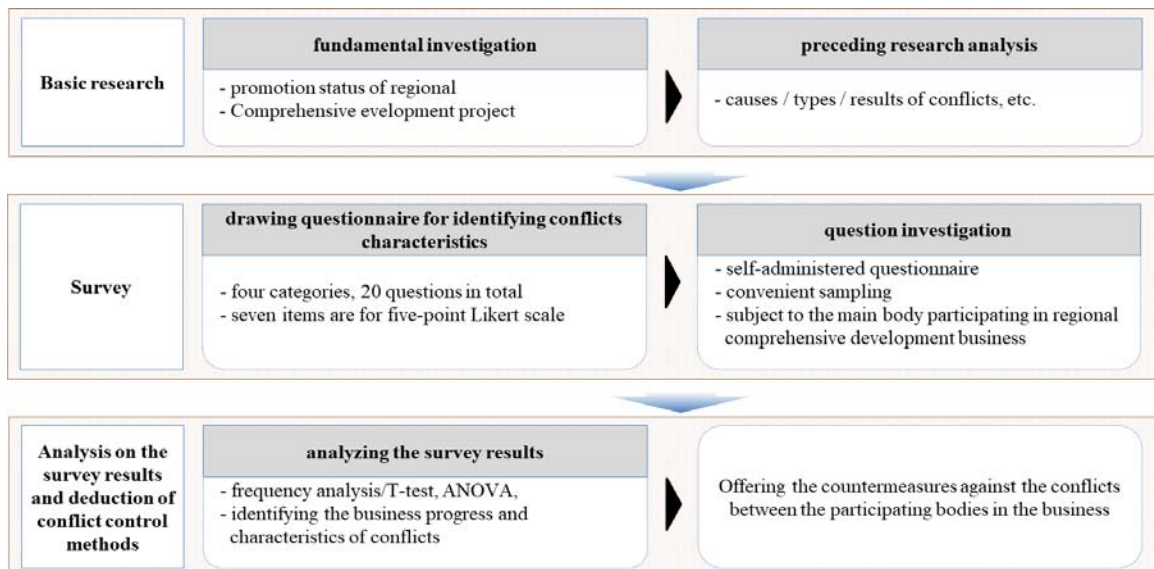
Basic research

fundamental investigation

- promotion status of regional
- Comprehensive evelopment project

preceding research analysis

- causes / types / results of conflicts, etc.

Survey

drawing questionnaire for identifying conflicts characteristics

- four categories, 20 questions in total
- seven items are for five-point Likert scale

question investigation

- self-administered questionnaire
- convenient sampling
- subject to the main body participating in regional comprehensive development business

Analysis on the survey results and deduction of conflict control methods

analyzing the survey results

- frequency analysis/T-test, ANOVA,
- identifying the business progress and characteristics of conflicts

Offering the countermeasures against the conflicts between the participating bodies in the business